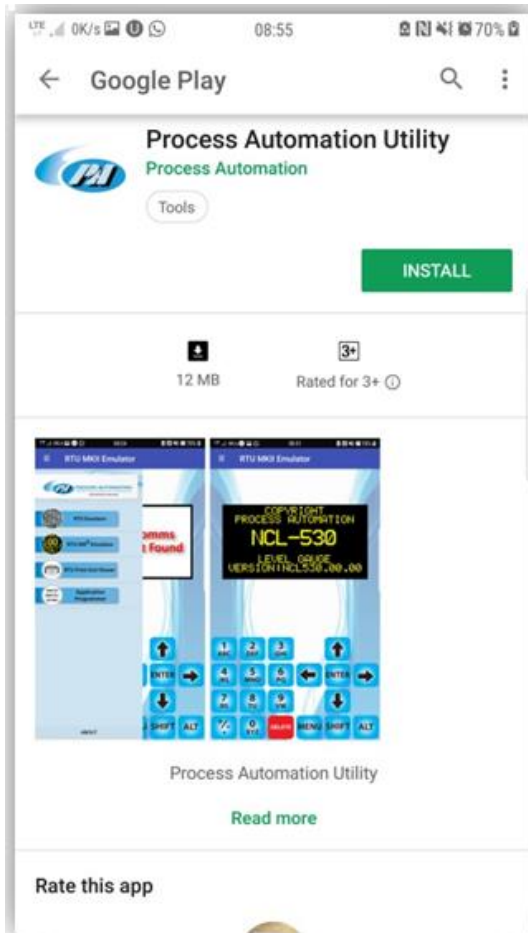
LTE 0K/s 08:55 70%

Google Play

Process Automation Utility
Process Automation
Tools

INSTALL

12 MB
3+
Rated for 3+

RTU MKII Emulator
RTU MKII Emulator
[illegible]
RTU Emulator
RTU MKII Emulator
RTU Field Unit Viewer
Application Programmer
omms
t Found
COPYRIGHT
PROCESS AUTOMATION
NCL-530
LEVEL GAUGE
VERSION:NCL530.00.00
1 2 3
4 5 6
7 8 9
0
ENTER
SHIFT ALT
DELETE MENU SHIFT ALT
ENTER

Process Automation Utility

Read more

Rate this app